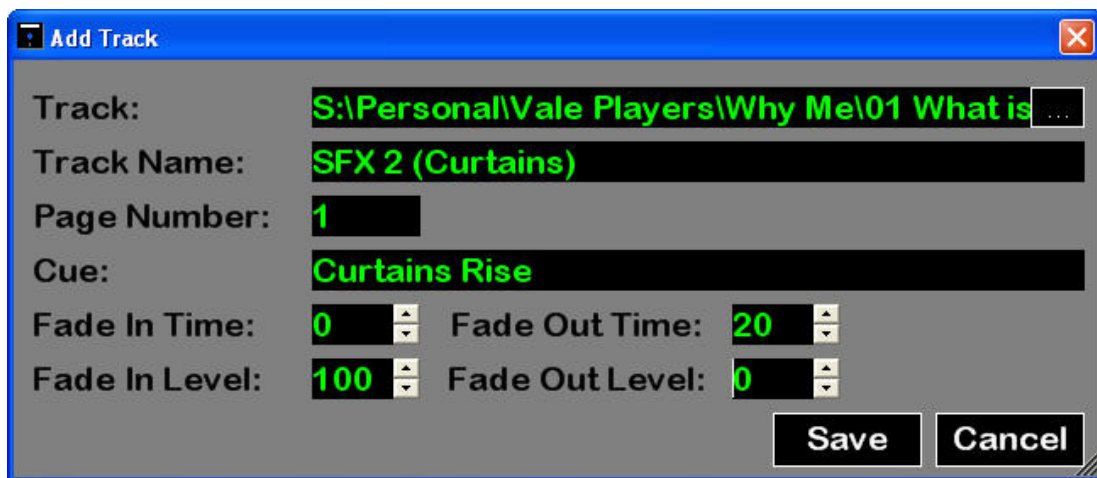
Add Track

Track: S:\Personal\Vale Players\Why Me\01 What is ...

Track Name: SFX 2 (Curtains)

Page Number: 1

Cue: Curtains Rise

Fade In Time: 0 Fade Out Time: 20

Fade In Level: 100 Fade Out Level: 0

Save Cancel